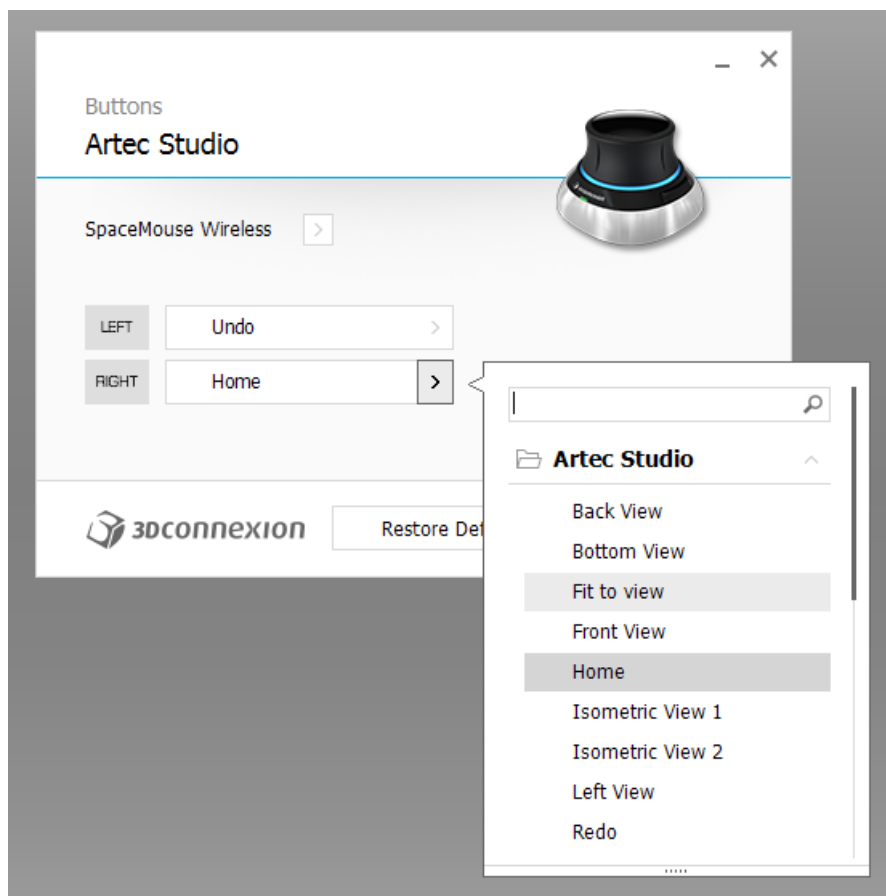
Buttons
Artec Studio

SpaceMouse Wireless

LEFT Undo
RIGHT Home

3DCONNEXION

Restore Def

Artec Studio
Back View
Bottom View
Fit to view
Front View
Home
Isometric View 1
Isometric View 2
Left View
Redo